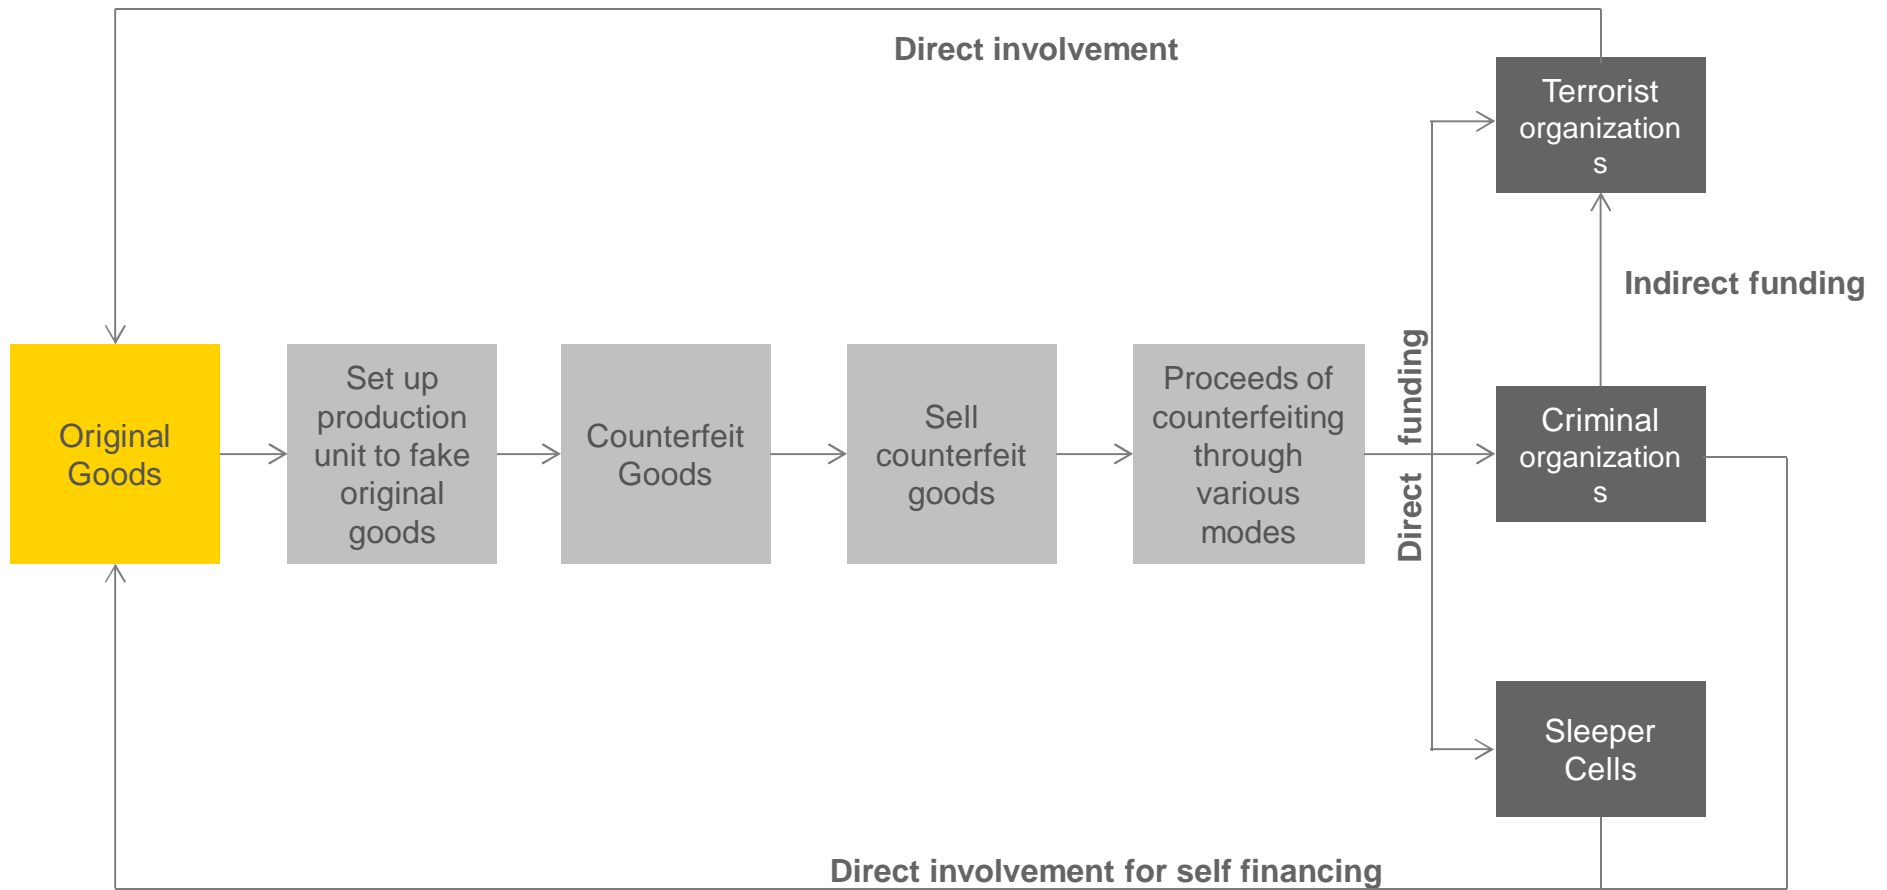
Direct involvement

Terrorist organizations

Indirect funding

Original Goods

Set up production unit to fake original goods

Counterfeit Goods

Sell counterfeit goods

Proceeds of counterfeiting through various modes

Direct funding

Criminal organizations

Sleeper Cells

Direct involvement for self financing